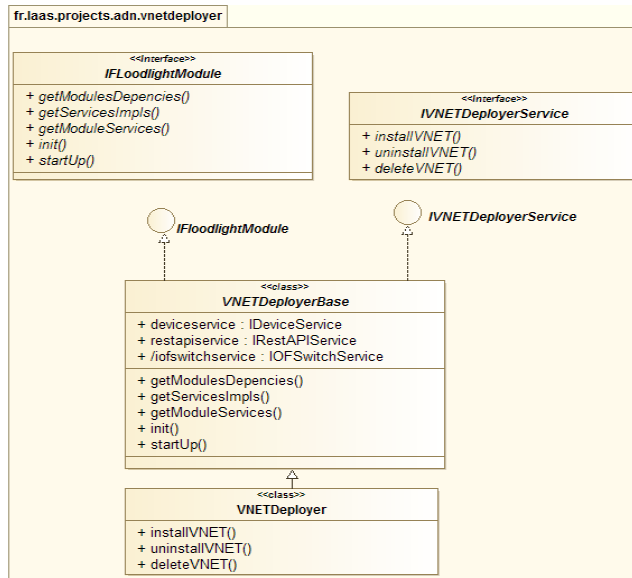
fr.laas.projects.adn.vnetdeployer

<<Interface>>
IFLoodlightModule

+ getModulesDepencies()
+ getServicesImpls()
+ getModuleServices()
+ init()
+ startUp()

<<Interface>>
IVNETDeployerService

+ installVNET()
+ uninstallVNET()
+ deleteVNET()

IFloodlightModule

IVNETDeployerService

<<class>>
VNETDeployerBase

+ deviceservice : IDeviceService
+ restapiservice : IRestAPIService
+ iofswitchservice : IOFSwitchService

+ getModulesDepencies()
+ getServicesImpls()
+ getModuleServices()
+ init()
+ startUp()

<<class>>
VNETDeployer

+ installVNET()
+ uninstallVNET()
+ deleteVNET()